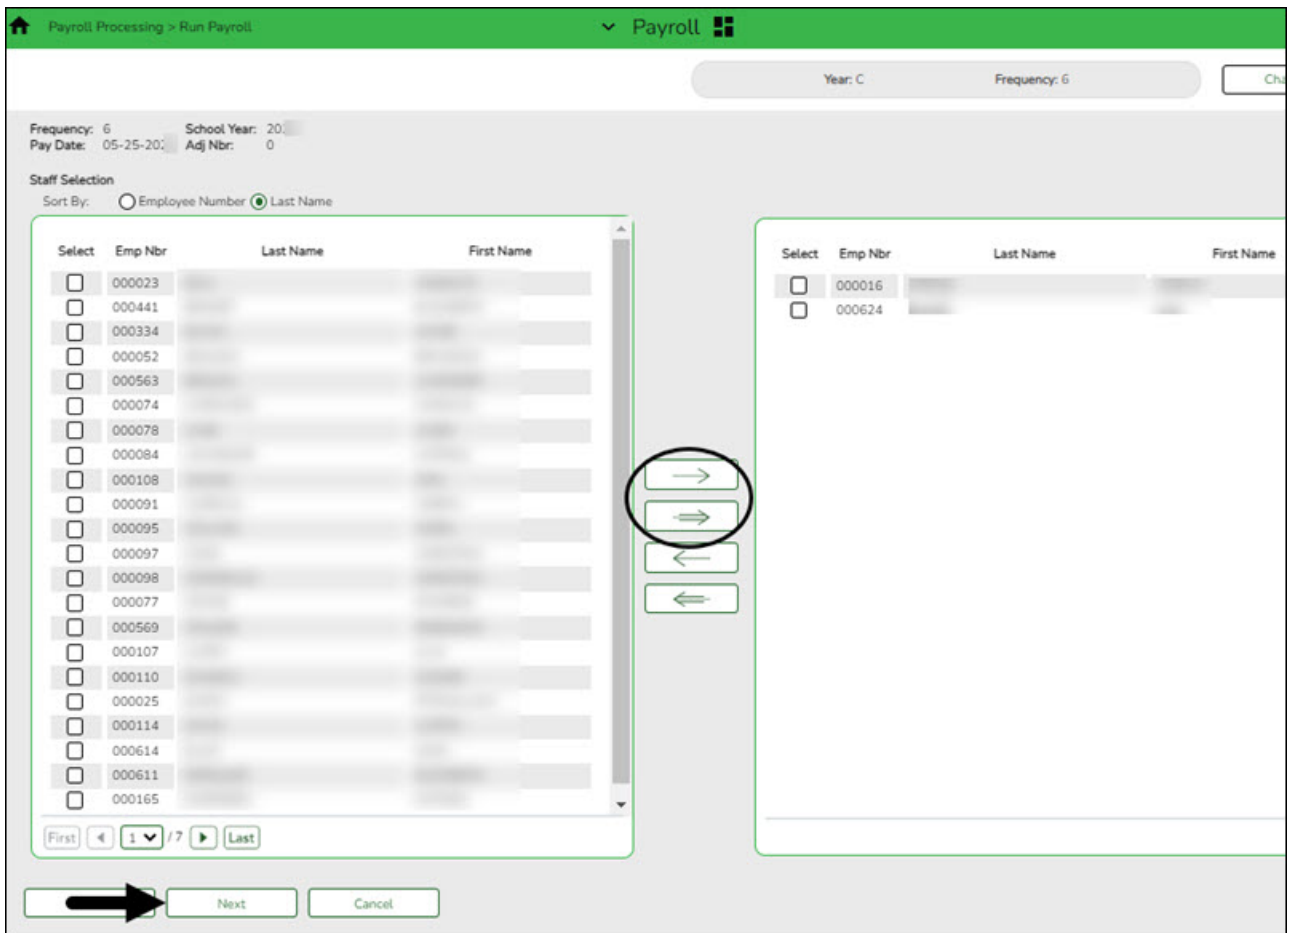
Payroll Processing > Run Payroll

Payroll

Year: C Frequency: 6 Cha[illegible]

Frequency: 6 School Year: 20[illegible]
Pay Date: 05-25-20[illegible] Adj Nbr: 0

Staff Selection
Sort By: Employee Number Last Name

| Select | Emp Nbr | Last Name | First Name |
|---|---|---|---|
| ☐ | 000023 | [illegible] | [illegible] |
| ☐ | 000441 | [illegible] | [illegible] |
| ☐ | 000334 | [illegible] | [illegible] |
| ☐ | 000052 | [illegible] | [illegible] |
| ☐ | 000563 | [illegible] | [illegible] |
| ☐ | 000074 | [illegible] | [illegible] |
| ☐ | 000078 | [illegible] | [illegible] |
| ☐ | 000084 | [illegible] | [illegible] |
| ☐ | 000108 | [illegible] | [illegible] |
| ☐ | 000091 | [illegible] | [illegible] |
| ☐ | 000095 | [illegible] | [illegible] |
| ☐ | 000097 | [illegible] | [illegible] |
| ☐ | 000098 | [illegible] | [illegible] |
| ☐ | 000077 | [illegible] | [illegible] |
| ☐ | 000569 | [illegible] | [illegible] |
| ☐ | 000107 | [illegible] | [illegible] |
| ☐ | 000110 | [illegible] | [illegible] |
| ☐ | 000025 | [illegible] | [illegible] |
| ☐ | 000114 | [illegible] | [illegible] |
| ☐ | 000614 | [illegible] | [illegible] |
| ☐ | 000611 | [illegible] | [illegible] |
| ☐ | 000165 | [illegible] | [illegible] |

First 1 /7 Last

| Select | Emp Nbr | Last Name | First Name |
|---|---|---|---|
| ☐ | 000016 | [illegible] | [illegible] |
| ☐ | 000624 | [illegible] | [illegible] |

Next Cancel